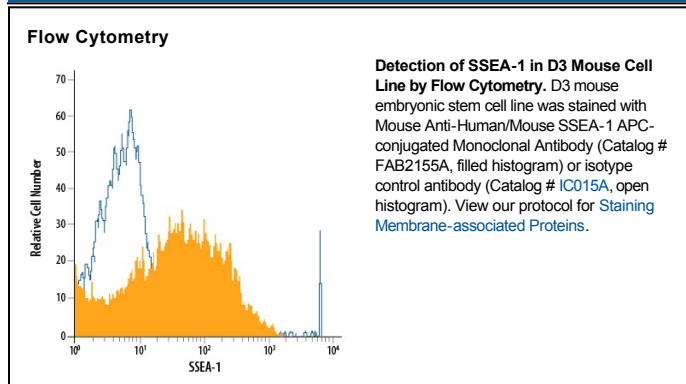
Flow Cytometry

70
60
50
40
30
20
10
0

Relative Cell Number

$10^0$ $10^1$ $10^2$ $10^3$ $10^4$

SSEA-1

**Detection of SSEA-1 in D3 Mouse Cell Line by Flow Cytometry.** D3 mouse embryonic stem cell line was stained with Mouse Anti-Human/Mouse SSEA-1 APC-conjugated Monoclonal Antibody (Catalog # FAB2155A, filled histogram) or isotype control antibody (Catalog # IC015A, open histogram). View our protocol for Staining Membrane-associated Proteins.